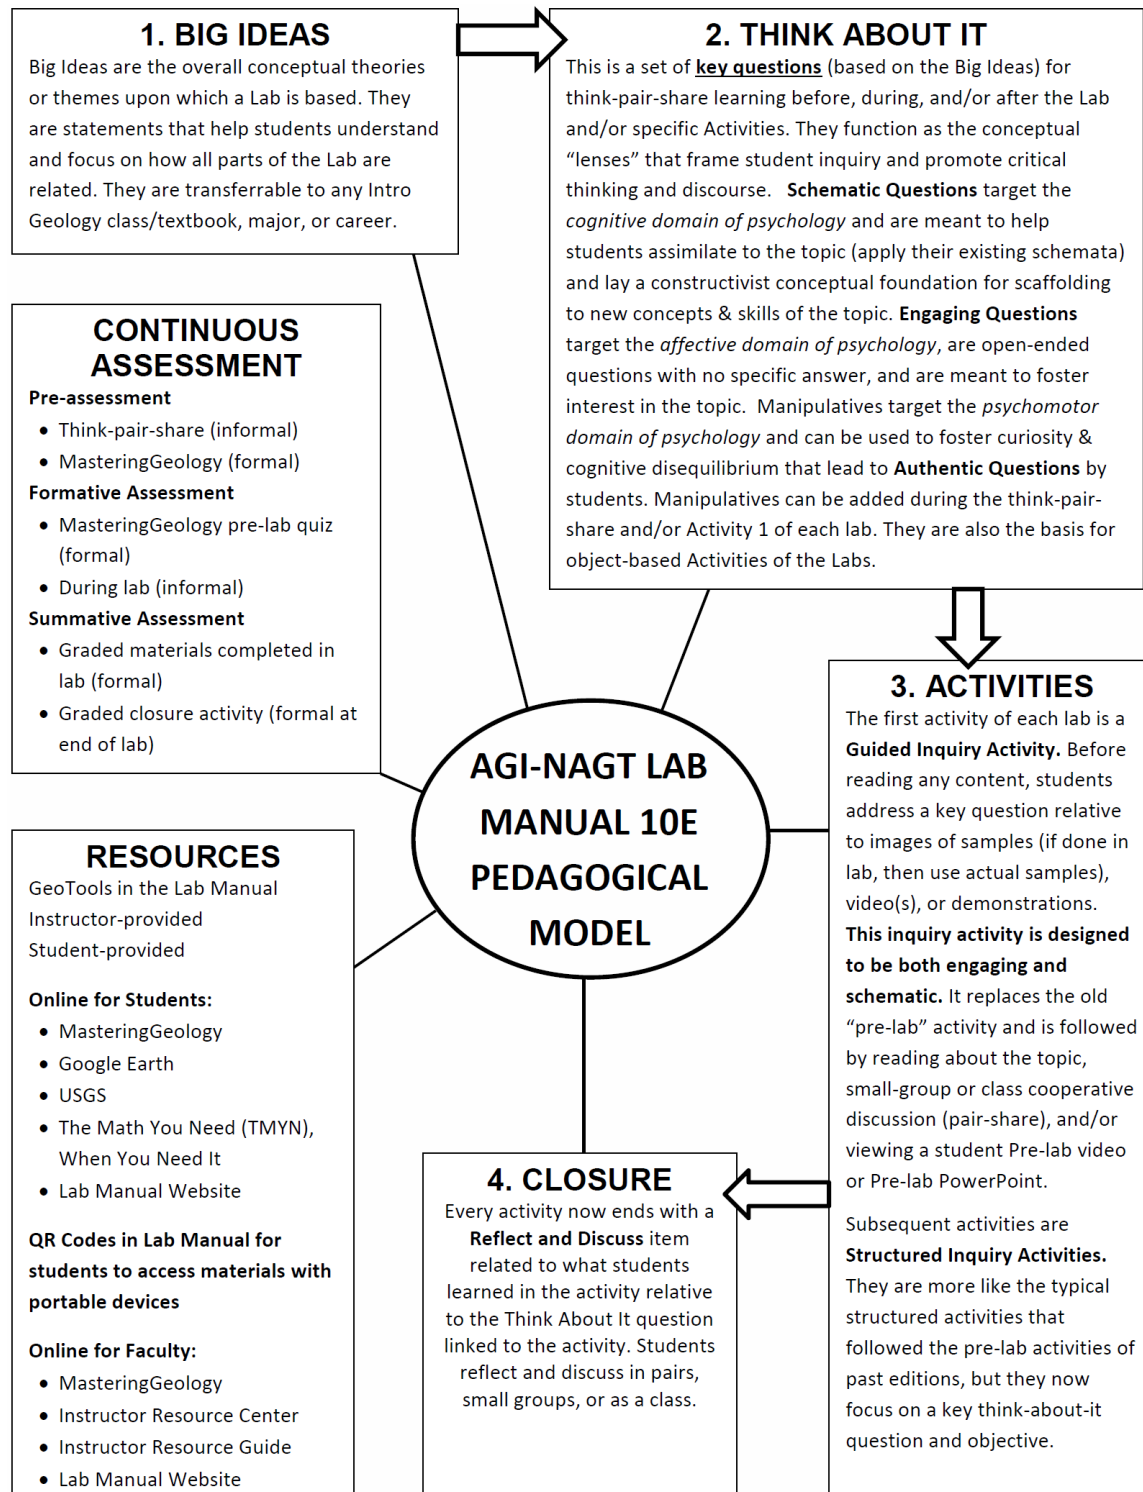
1. BIG IDEAS
Big Ideas are the overall conceptual theories or themes upon which a Lab is based. They are statements that help students understand and focus on how all parts of the Lab are related. They are transferrable to any Intro Geology class/textbook, major, or career.

2. THINK ABOUT IT
This is a set of key questions (based on the Big Ideas) for think-pair-share learning before, during, and/or after the Lab and/or specific Activities. They function as the conceptual "lenses" that frame student inquiry and promote critical thinking and discourse. Schematic Questions target the cognitive domain of psychology and are meant to help students assimilate to the topic (apply their existing schemata) and lay a constructivist conceptual foundation for scaffolding to new concepts & skills of the topic. Engaging Questions target the affective domain of psychology, are open-ended questions with no specific answer, and are meant to foster interest in the topic. Manipulatives target the psychomotor domain of psychology and can be used to foster curiosity & cognitive disequilibrium that lead to Authentic Questions by students. Manipulatives can be added during the think-pair-share and/or Activity 1 of each lab. They are also the basis for object-based Activities of the Labs.

CONTINUOUS ASSESSMENT
Pre-assessment
• Think-pair-share (informal)
• MasteringGeology (formal)
Formative Assessment
• MasteringGeology pre-lab quiz (formal)
• During lab (informal)
Summative Assessment
• Graded materials completed in lab (formal)
• Graded closure activity (formal at end of lab)

AGI-NAGT LAB MANUAL 10E PEDAGOGICAL MODEL

3. ACTIVITIES
The first activity of each lab is a Guided Inquiry Activity. Before reading any content, students address a key question relative to images of samples (if done in lab, then use actual samples), video(s), or demonstrations. This inquiry activity is designed to be both engaging and schematic. It replaces the old "pre-lab" activity and is followed by reading about the topic, small-group or class cooperative discussion (pair-share), and/or viewing a student Pre-lab video or Pre-lab PowerPoint.

Subsequent activities are Structured Inquiry Activities. They are more like the typical structured activities that followed the pre-lab activities of past editions, but they now focus on a key think-about-it question and objective.

RESOURCES
GeoTools in the Lab Manual
Instructor-provided
Student-provided

Online for Students:
• MasteringGeology
• Google Earth
• USGS
• The Math You Need (TMYN), When You Need It
• Lab Manual Website

QR Codes in Lab Manual for students to access materials with portable devices

Online for Faculty:
• MasteringGeology
• Instructor Resource Center
• Instructor Resource Guide
• Lab Manual Website

4. CLOSURE
Every activity now ends with a Reflect and Discuss item related to what students learned in the activity relative to the Think About It question linked to the activity. Students reflect and discuss in pairs, small groups, or as a class.